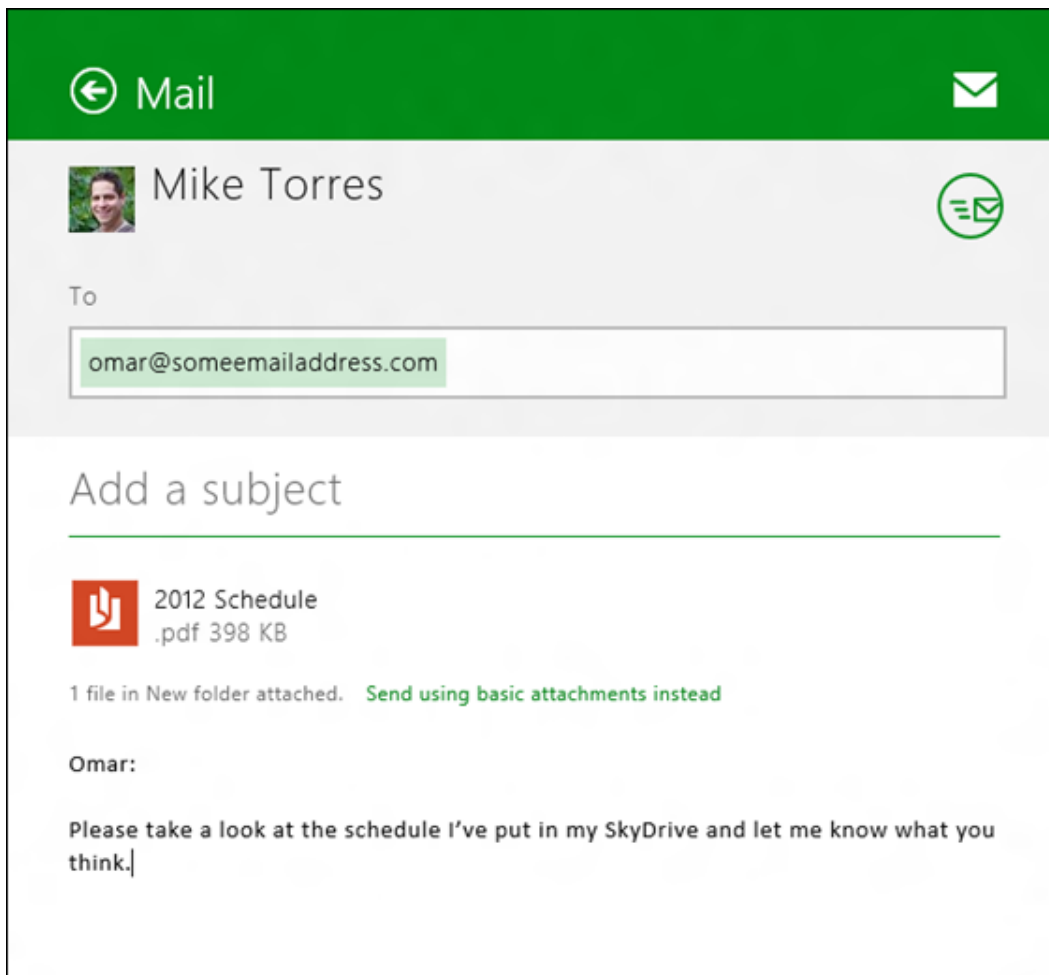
Mail

Mike Torres

To

omar@someemailaddress.com

Add a subject

2012 Schedule
.pdf 398 KB

1 file in New folder attached. Send using basic attachments instead

Omar:

Please take a look at the schedule I've put in my SkyDrive and let me know what you think.